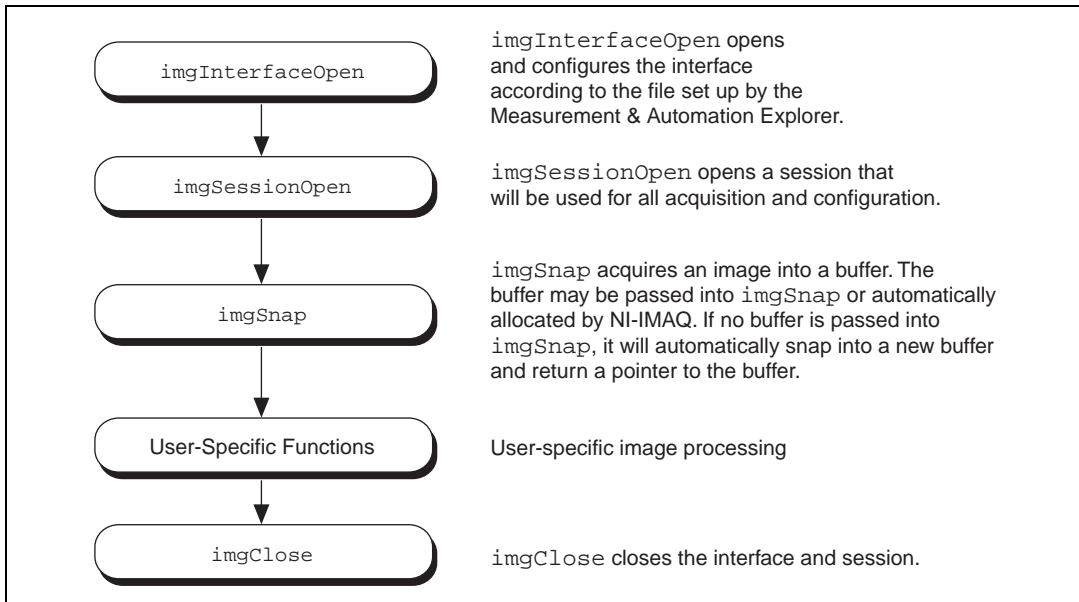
imgInterfaceOpen

imgInterfaceOpen opens and configures the interface according to the file set up by the Measurement & Automation Explorer.

imgSessionOpen

imgSessionOpen opens a session that will be used for all acquisition and configuration.

imgSnap

imgSnap acquires an image into a buffer. The buffer may be passed into imgSnap or automatically allocated by NI-IMAQ. If no buffer is passed into imgSnap, it will automatically snap into a new buffer and return a pointer to the buffer.

User-Specific Functions

User-specific image processing

imgClose

imgClose closes the interface and session.